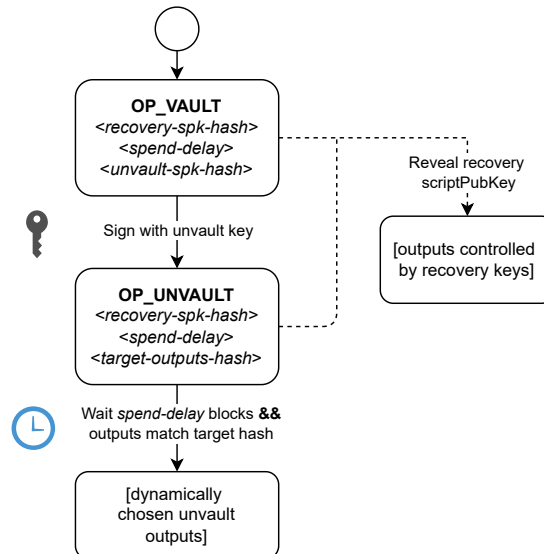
OP_VAULT
<recovery-spk-hash>
<spend-delay>
<unvault-spk-hash>

Reveal recovery scriptPubKey

[outputs controlled by recovery keys]

Sign with unvault key

OP_UNVAULT
<recovery-spk-hash>
<spend-delay>
<target-outputs-hash>

Wait *spend-delay* blocks **&&** outputs match target hash

[dynamically chosen unvault outputs]